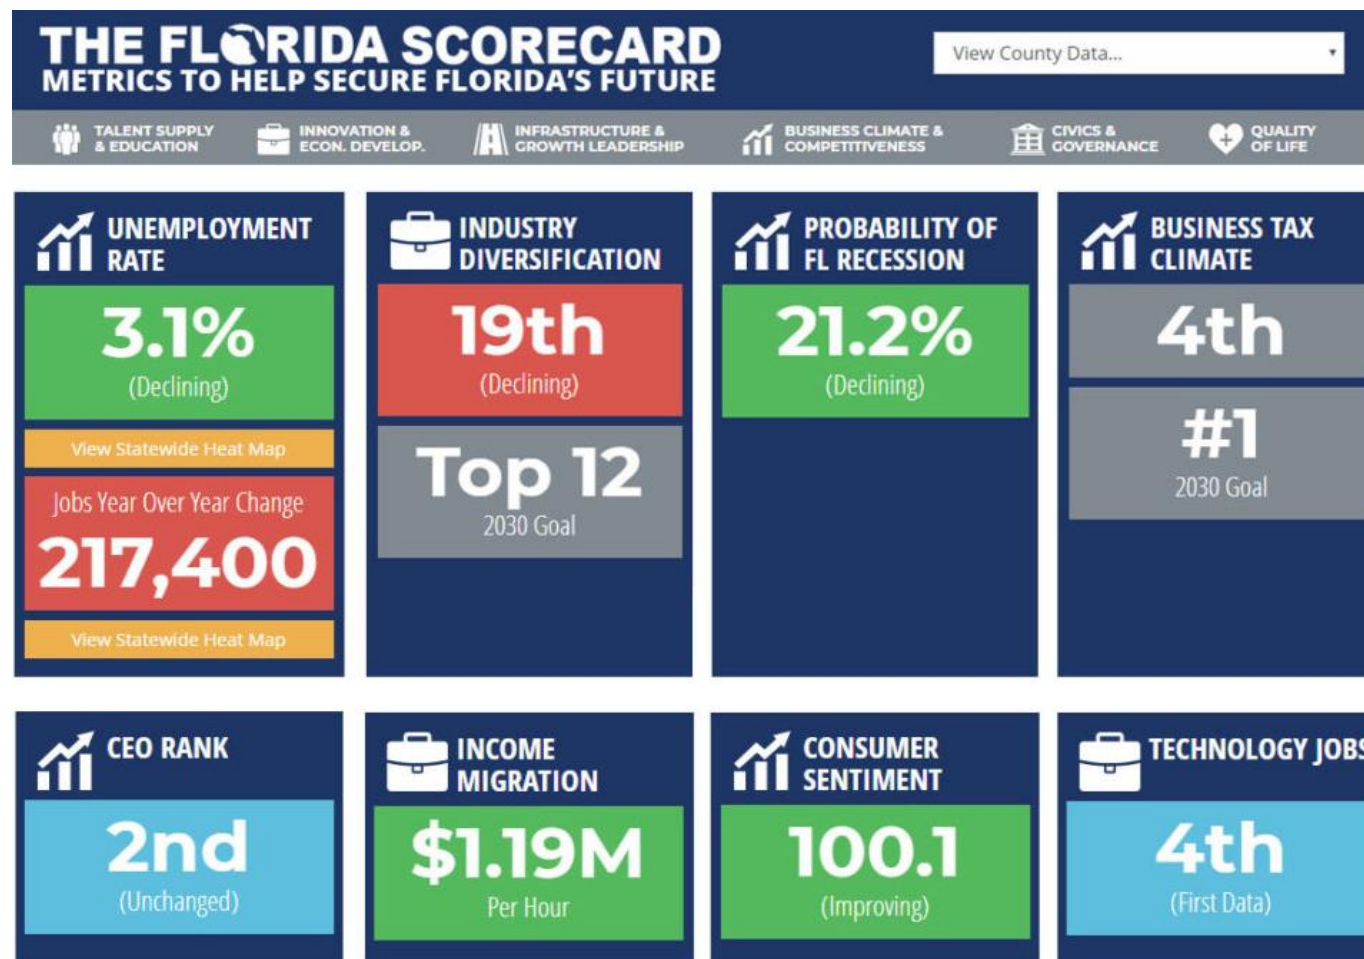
THE FLORIDA SCORECARD
METRICS TO HELP SECURE FLORIDA'S FUTURE

View County Data...

TALENT SUPPLY & EDUCATION
INNOVATION & ECON. DEVELOP.
INFRASTRUCTURE & GROWTH LEADERSHIP
BUSINESS CLIMATE & COMPETITIVENESS
CIVICS & GOVERNANCE
QUALITY OF LIFE

UNEMPLOYMENT RATE
3.1%
(Declining)
View Statewide Heat Map
Jobs Year Over Year Change
217,400
View Statewide Heat Map

INDUSTRY DIVERSIFICATION
19th
(Declining)
Top 12
2030 Goal

PROBABILITY OF FL RECESSION
21.2%
(Declining)

BUSINESS TAX CLIMATE
4th
#1
2030 Goal

CEO RANK
2nd
(Unchanged)

INCOME MIGRATION
$1.19M
Per Hour

CONSUMER SENTIMENT
100.1
(Improving)

TECHNOLOGY JOBS
4th
(First Data)